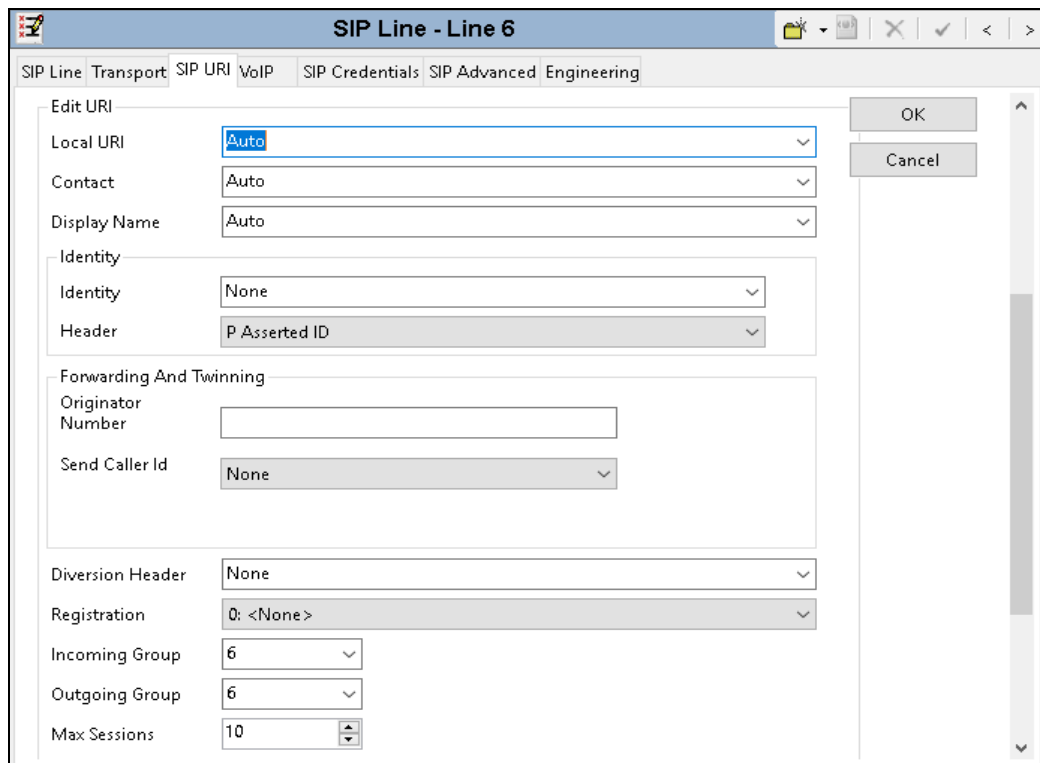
SIP Line - Line 6

SIP Line | Transport | SIP URI | VoIP | SIP Credentials | SIP Advanced | Engineering

Edit URI

Local URI Auto

Contact Auto

Display Name Auto

Identity

Identity None

Header P Asserted ID

Forwarding And Twinning

Originator Number

Send Caller Id None

Diversion Header None

Registration 0: <None>

Incoming Group 6

Outgoing Group 6

Max Sessions 10

OK

Cancel